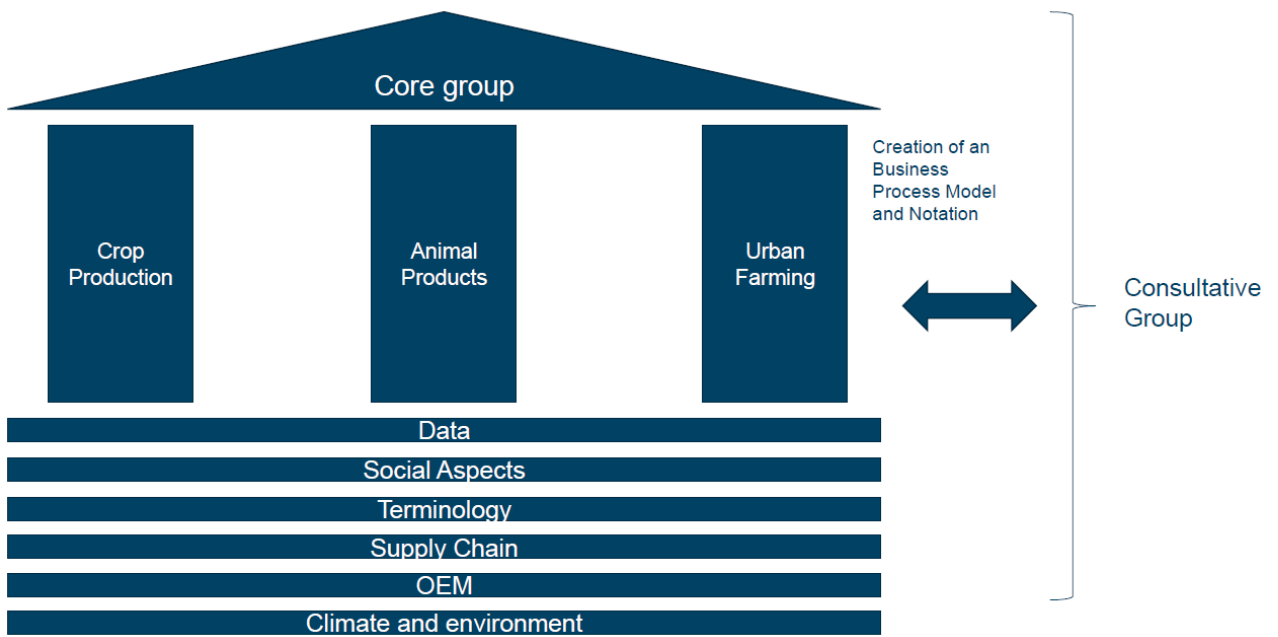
Core group

Crop Production

Animal Products

Urban Farming

Creation of an Business Process Model and Notation

Consultative Group

Data

Social Aspects

Terminology

Supply Chain

OEM

Climate and environment